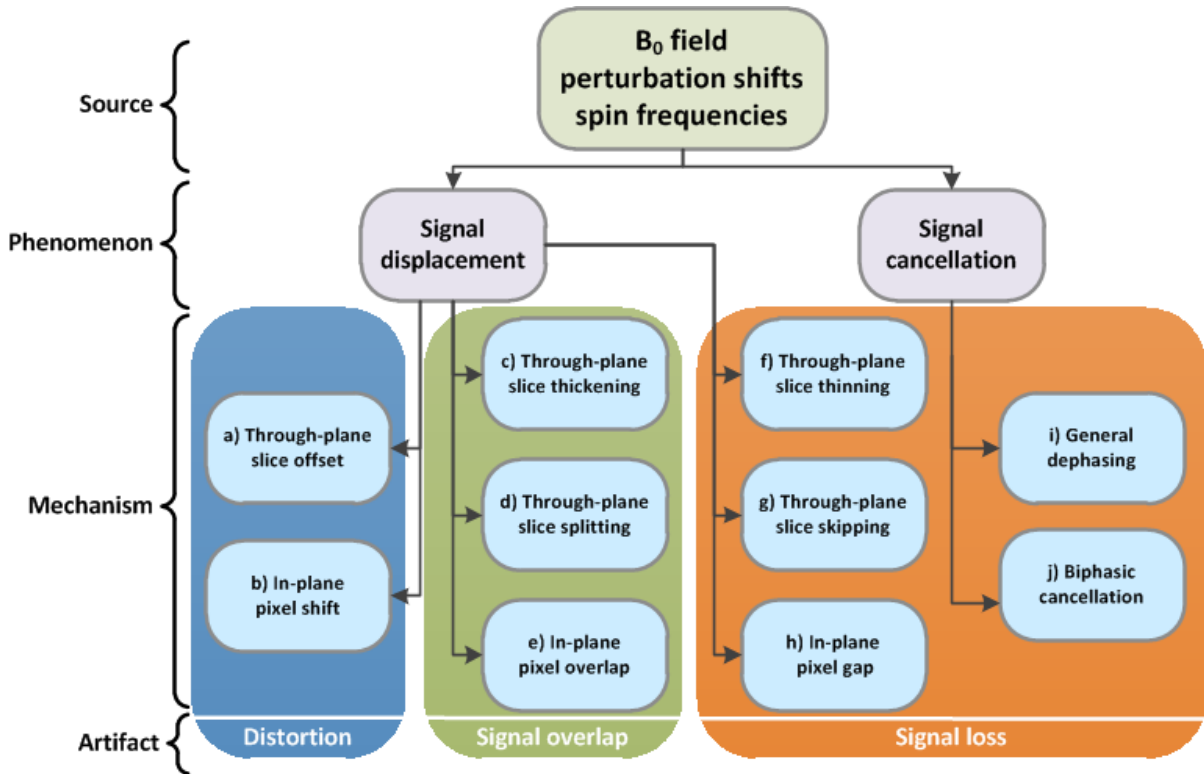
Source

$B_0$ field perturbation shifts spin frequencies

Phenomenon

Signal displacement

Signal cancellation

Mechanism

a) Through-plane slice offset

b) In-plane pixel shift

c) Through-plane slice thickening

d) Through-plane slice splitting

e) In-plane pixel overlap

f) Through-plane slice thinning

g) Through-plane slice skipping

h) In-plane pixel gap

i) General dephasing

j) Biphasic cancellation

Artifact

Distortion

Signal overlap

Signal loss